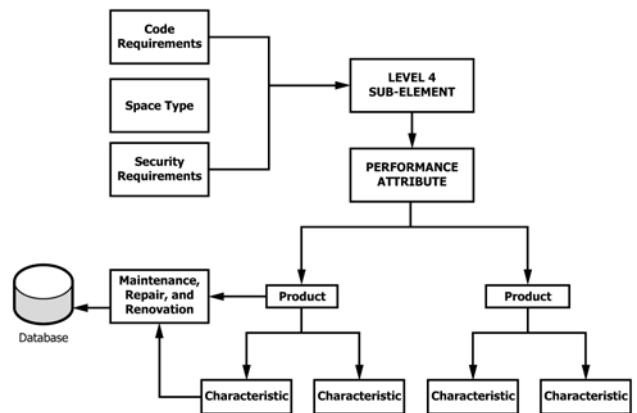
Code Requirements

Space Type

Security Requirements

LEVEL 4 SUB-ELEMENT

PERFORMANCE ATTRIBUTE

Database

Maintenance, Repair, and Renovation

Product

Product

Characteristic

Characteristic

Characteristic

Characteristic